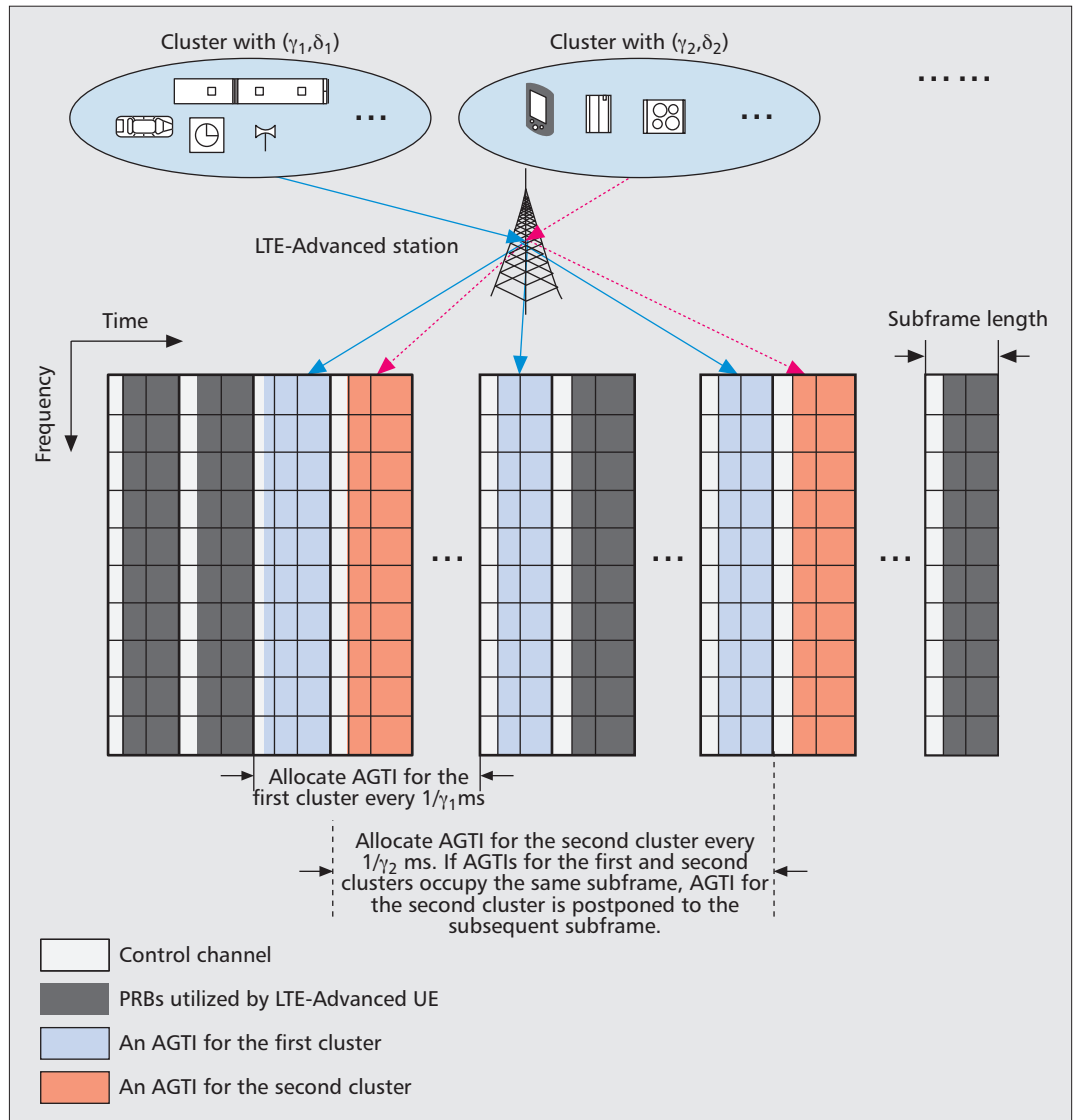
Cluster with $(\gamma_1,\delta_1)$

Cluster with $(\gamma_2,\delta_2)$

...

...

......

LTE-Advanced station

Time

Frequency

Subframe length

...

...

...

Allocate AGTI for the first cluster every $1/\gamma_1$ms

Allocate AGTI for the second cluster every $1/\gamma_2$ ms. If AGTIs for the first and second clusters occupy the same subframe, AGTI for the second cluster is postponed to the subsequent subframe.

Control channel

PRBs utilized by LTE-Advanced UE

An AGTI for the first cluster

An AGTI for the second cluster